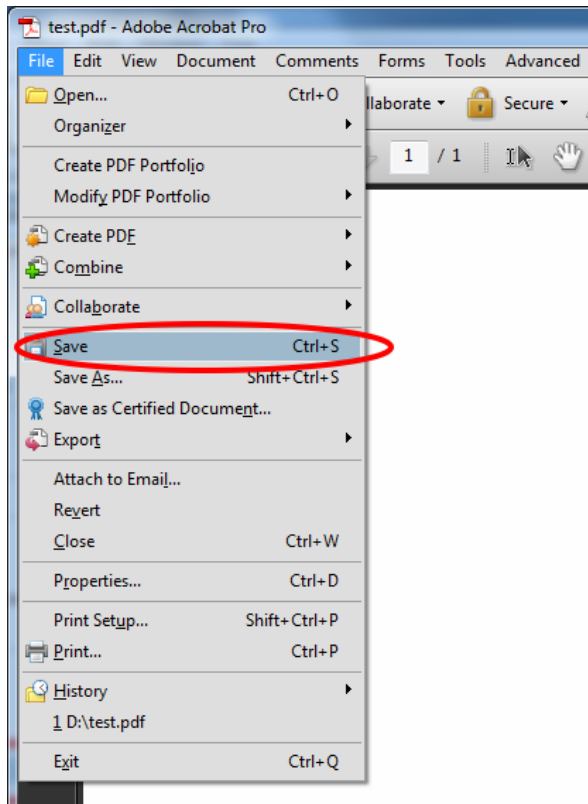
test.pdf - Adobe Acrobat Pro

File Edit View Document Comments Forms Tools Advanced

llaborate Secure

1 / 1

Open... Ctrl+O
Organizer
Create PDF Portfolio
Modify PDF Portfolio
Create PDF
Combine
Collaborate
Save Ctrl+S
Save As... Shift+Ctrl+S
Save as Certified Document...
Export
Attach to Email...
Revert
Close Ctrl+W
Properties... Ctrl+D
Print Setup... Shift+Ctrl+P
Print... Ctrl+P
History
1 D:\test.pdf
Exit Ctrl+Q